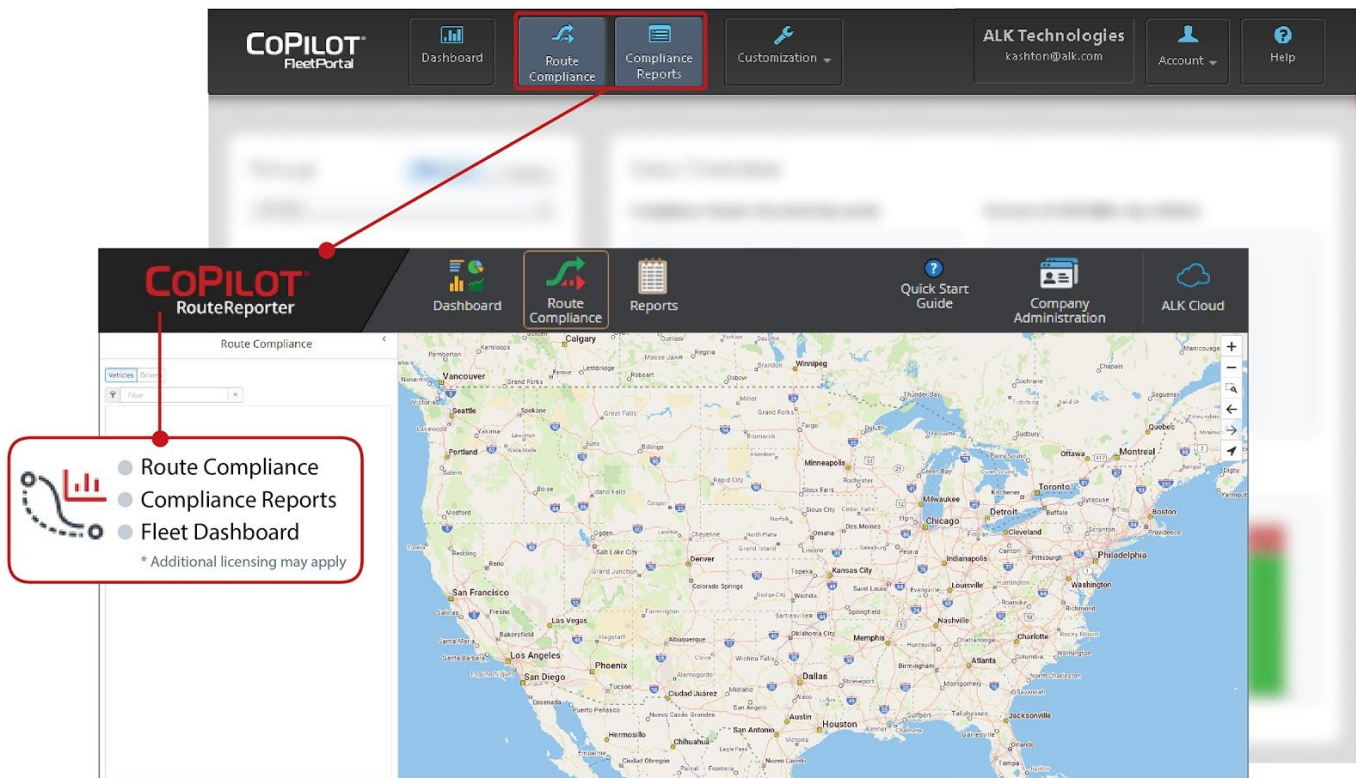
CoPILOT® FleetPortal

Dashboard

Route Compliance

Compliance Reports

Customization

ALK Technologies
kashton@alk.com

Account

Help

CoPILOT® RouteReporter

Dashboard

Route Compliance

Reports

Quick Start Guide

Company Administration

ALK Cloud

Route Compliance

Vehicles Drivers

Filter

Route Compliance
Compliance Reports
Fleet Dashboard
* Additional licensing may apply

Calgary
Vancouver
Seattle
Spokane
Portland
Winnipeg
Minneapolis
Chicago
Detroit
Toronto
Ottawa
Montreal
Quebec
Boston
Cleveland
Pittsburgh
Philadelphia
Washington
Milwaukee
Des Moines
Omaha
Kansas City
Denver
Salt Lake City
Reno
San Francisco
Fresno
Las Vegas
Los Angeles
San Diego
Phoenix
Tucson
Albuquerque
Oklahoma City
Dallas
Austin
San Antonio
Houston
Memphis
Nashville
Atlanta
Charlotte
Richmond
Indianapolis
Louisville
Saint Louis
Birmingham
Jacksonville
Hermosillo
Chihuahua
Ciudad Juárez
Boise
Billings
Bismarck
Rapid City
Sioux Falls
Colorado Springs
Wichita Falls
Tulsa
New Orleans